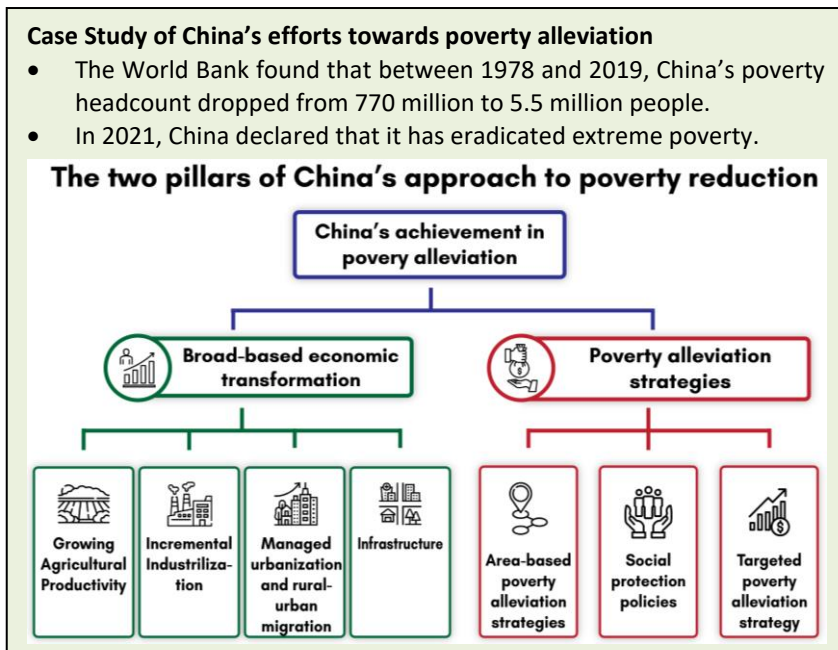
**Case Study of China's efforts towards poverty alleviation**

- The World Bank found that between 1978 and 2019, China's poverty headcount dropped from 770 million to 5.5 million people.
- In 2021, China declared that it has eradicated extreme poverty.

The two pillars of China's approach to poverty reduction

China's achievement in povery alleviation

Broad-based economic transformation

Poverty alleviation strategies

Growing Agricultural Productivity

Incremental Industrialization

Managed urbanization and rural-urban migration

Infrastructure

Area-based poverty alleviation strategies

Social protection policies

Targeted poverty alleviation strategy